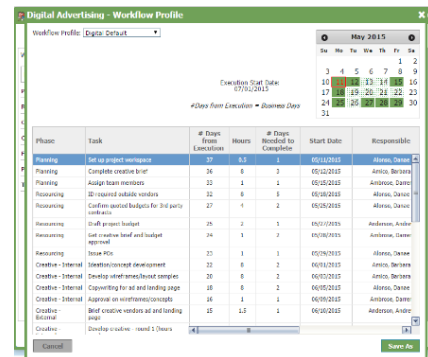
Digital Advertising - Workflow Profile

Workflow Profile Digital Default

Execution Start Date: 07/01/2015

#Days from Execution = Business Days

May 2015

| | | | | | | |
|---|---|---|---|---|---|---|
| | | | | | 1 | 2 |
| 3 | 4 | 5 | 6 | 7 | 8 | 9 |
| 10 | 11 | 12 | 13 | 14 | 15 | 16 |
| 17 | 18 | 19 | 20 | 21 | 22 | 23 |
| 24 | 25 | 26 | 27 | 28 | 29 | 30 |
| 31 | | | | | | |

| Phase | Task | # Days from Execution | Hours | # Days Needed to Complete | Start Date | Responsible |
|---|---|---|---|---|---|---|
| Planning | Set up project workspace | 37 | 0.5 | 1 | 05/11/2015 | Alonso, Danae |
| Planning | Complete creative brief | 36 | 8 | 3 | 05/12/2015 | Alonso, Barbara |
| Planning | Assign team members | 33 | 1 | 1 | 05/15/2015 | Ambrose, Danae |
| Resourcing | ID required outside vendors | 32 | 8 | 3 | 05/18/2015 | Alonso, Danae |
| Resourcing | Confirm quoted budgets for 3rd party contracts | 27 | 4 | 2 | 05/25/2015 | Alonso, Barbara |
| Resourcing | Draft project budget | 25 | 2 | 1 | 05/27/2015 | Anderson, Andre |
| Resourcing | Get creative brief and budget approval | 24 | 1 | 1 | 05/28/2015 | Anderson, Andre |
| Resourcing | Issue POs | 23 | 1 | 1 | 05/29/2015 | Alonso, Danae |
| Creative - Internal | Ideation/concept development | 22 | 8 | 2 | 06/01/2015 | Alonso, Danae |
| Creative - Internal | Develop wireframes/layout samples | 20 | 8 | 2 | 06/03/2015 | Alonso, Barbara |
| Creative - Internal | Copywriting for ad and landing page | 18 | 8 | 2 | 06/05/2015 | Alonso, Barbara |
| Creative - Internal | Approval on wireframes/concepts | 16 | 1 | 1 | 06/09/2015 | Alonso, Danae |
| Creative - External | Brief creative vendors ad and landing page | 15 | 1.5 | 1 | 06/10/2015 | Ambrose, Danae |
| Creative - | Develop creative - round 1 (focus | | | | | |

Cancel

Save As